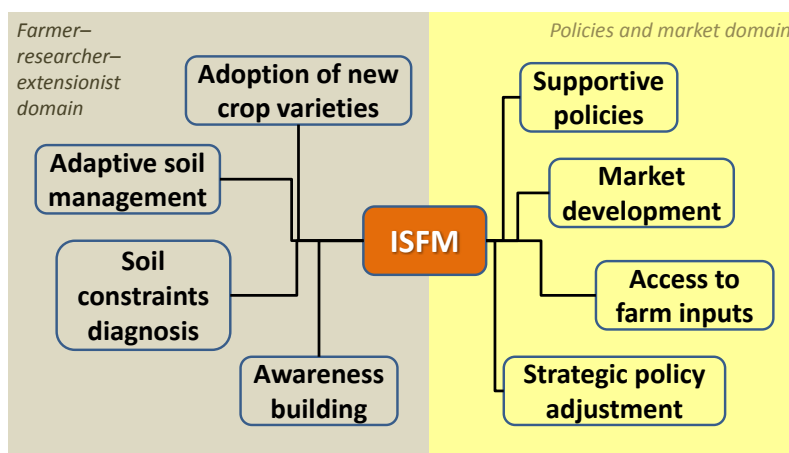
Farmer–researcher–extensionist domain

Policies and market domain

Adoption of new crop varieties

Adaptive soil management

Soil constraints diagnosis

Awareness building

ISFM

Supportive policies

Market development

Access to farm inputs

Strategic policy adjustment